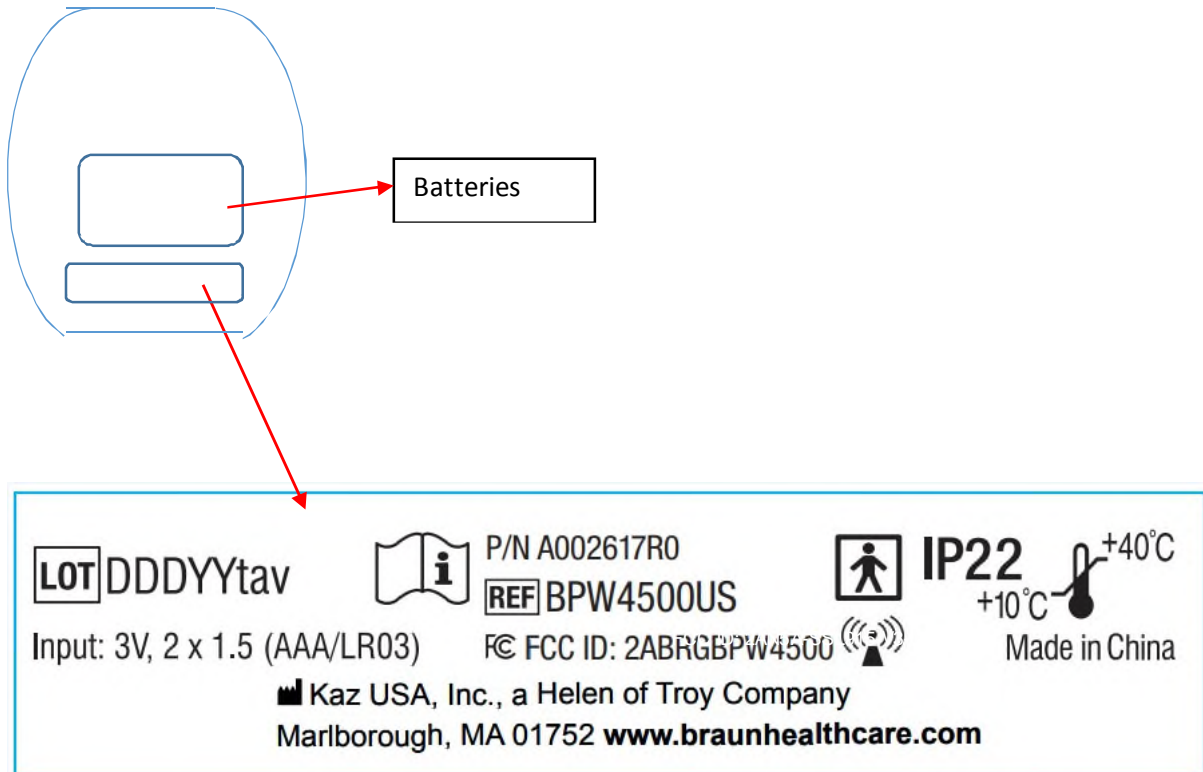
Batteries

LOT DDDYYtav

P/N A002617R0

REF BPW4500US

IP22

+40°C

+10°C

Input: 3V, 2 x 1.5 (AAA/LR03)

FC FCC ID: 2ABRGBPW4500

Made in China

Kaz USA, Inc., a Helen of Troy Company

Marlborough, MA 01752 www.braunhealthcare.com